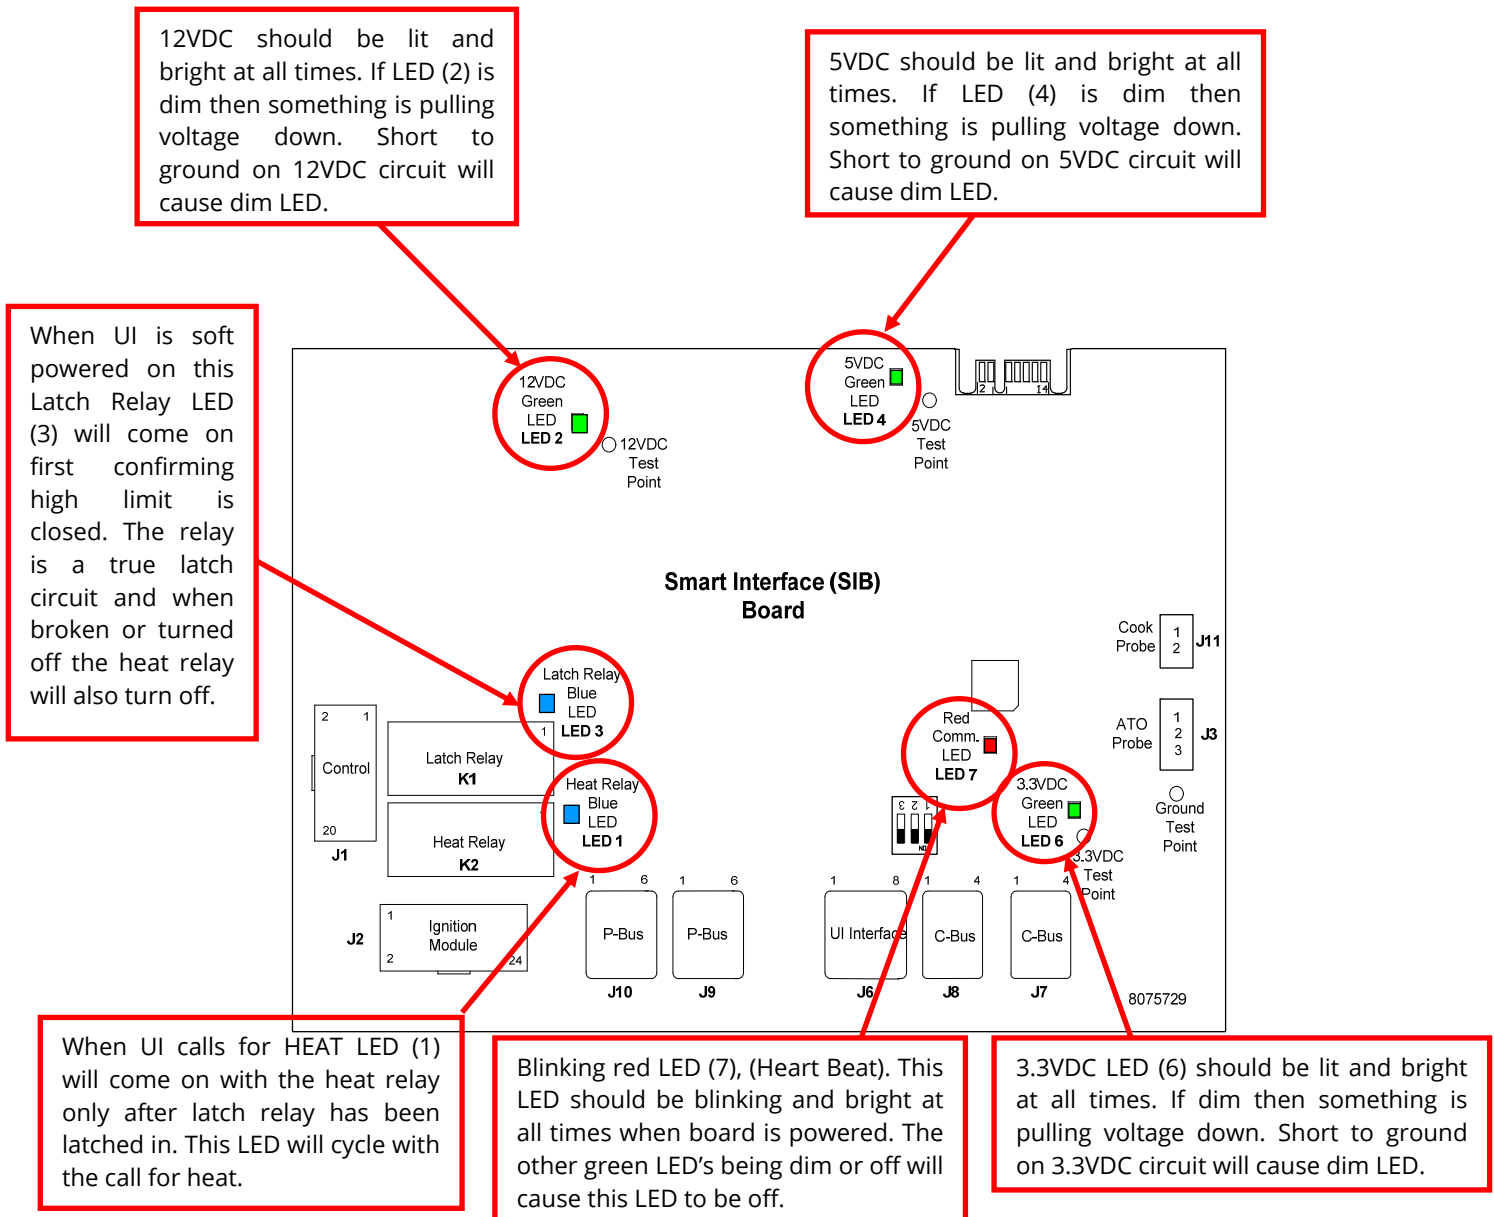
12VDC should be lit and bright at all times. If LED (2) is dim then something is pulling voltage down. Short to ground on 12VDC circuit will cause dim LED.

5VDC should be lit and bright at all times. If LED (4) is dim then something is pulling voltage down. Short to ground on 5VDC circuit will cause dim LED.

When UI is soft powered on this Latch Relay LED (3) will come on first confirming high limit is closed. The relay is a true latch circuit and when broken or turned off the heat relay will also turn off.

12VDC
Green
LED
LED 2

12VDC
Test
Point

5VDC
Green
LED
LED 4

5VDC
Test
Point

2 14

Smart Interface (SIB)
Board

Cook
Probe
1
2
J11

ATO
Probe
1
2
3
J3

Ground
Test
Point

Latch Relay
Blue
LED
LED 3

2 1
Control
20
J1

1
Latch Relay
K1

Heat Relay
K2

Heat Relay
Blue
LED
LED 1

Red
Comm.
LED
LED 7

3.3VDC
Green
LED
LED 6

3.3VDC
Test
Point

3 2 1
ON

J2
1
2
Ignition
Module
24

1 6
P-Bus
J10

1 6
P-Bus
J9

1 8
UI Interface
J6

1 4
C-Bus
J8

1 4
C-Bus
J7

8075729

When UI calls for HEAT LED (1) will come on with the heat relay only after latch relay has been latched in. This LED will cycle with the call for heat.

Blinking red LED (7), (Heart Beat). This LED should be blinking and bright at all times when board is powered. The other green LED’s being dim or off will cause this LED to be off.

3.3VDC LED (6) should be lit and bright at all times. If dim then something is pulling voltage down. Short to ground on 3.3VDC circuit will cause dim LED.